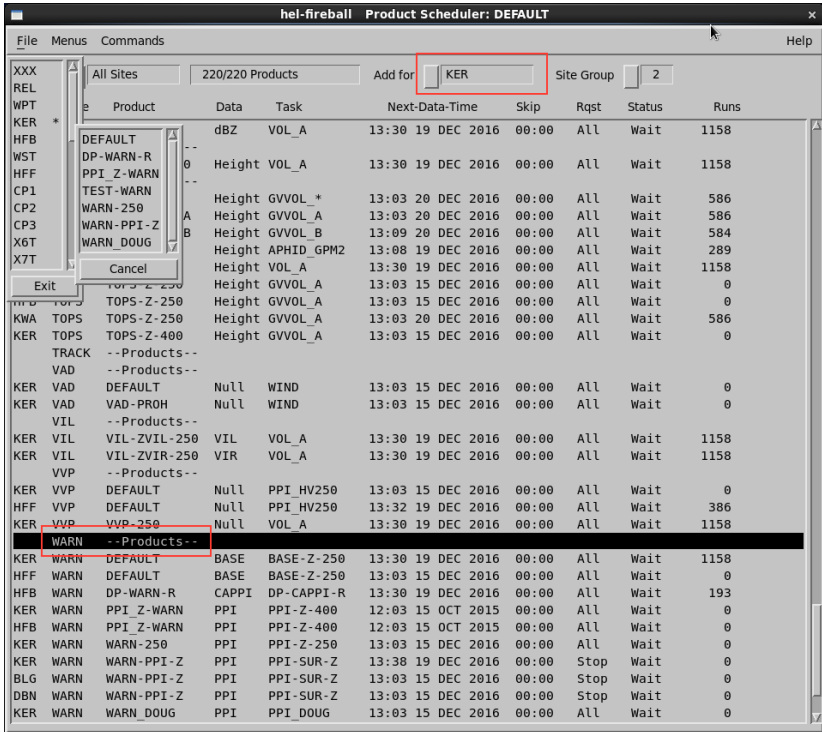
hel-fireball Product Scheduler: DEFAULT

File Menus Commands Help

All Sites | 220/220 Products | Add for | KER | Site Group | 2

XXX
REL
WPT
KER *
HFB
WST
HFF
CP1
CP2
CP3
X6T
X7T

Exit

DEFAULT
DP-WARN-R
PPI_Z-WARN
TEST-WARN
WARN-250
WARN-PPI-Z
WARN_DOUG

Cancel

| Site | Type | Product | Data | Task | Next-Data-Time | Skip | Rqst | Status | Runs |
|---|---|---|---|---|---|---|---|---|---|
| | | | dBZ | VOL_A | 13:30 19 DEC 2016 | 00:00 | All | Wait | 1158 |
| | | -- | | | | | | | |
| | | 0 | Height | VOL_A | 13:30 19 DEC 2016 | 00:00 | All | Wait | 1158 |
| | | -- | | | | | | | |
| | | | Height | GVVOL_* | 13:03 20 DEC 2016 | 00:00 | All | Wait | 586 |
| | | A | Height | GVVOL_A | 13:03 20 DEC 2016 | 00:00 | All | Wait | 586 |
| | | B | Height | GVVOL_B | 13:09 20 DEC 2016 | 00:00 | All | Wait | 584 |
| | | | Height | APHID_GPM2 | 13:08 19 DEC 2016 | 00:00 | All | Wait | 289 |
| | | | Height | VOL_A | 13:30 19 DEC 2016 | 00:00 | All | Wait | 1158 |
| | | TOPS-Z-250 | Height | GVVOL_A | 13:03 15 DEC 2016 | 00:00 | All | Wait | 0 |
| HFB | TOPS | TOPS-Z-250 | Height | GVVOL_A | 13:03 15 DEC 2016 | 00:00 | All | Wait | 0 |
| KWA | TOPS | TOPS-Z-250 | Height | GVVOL_A | 13:03 20 DEC 2016 | 00:00 | All | Wait | 586 |
| KER | TOPS | TOPS-Z-400 | Height | GVVOL_A | 13:03 15 DEC 2016 | 00:00 | All | Wait | 0 |
| | TRACK | --Products-- | | | | | | | |
| | VAD | --Products-- | | | | | | | |
| KER | VAD | DEFAULT | Null | WIND | 13:03 15 DEC 2016 | 00:00 | All | Wait | 0 |
| KER | VAD | VAD-PROH | Null | WIND | 13:03 15 DEC 2016 | 00:00 | All | Wait | 0 |
| | VIL | --Products-- | | | | | | | |
| KER | VIL | VIL-ZVIL-250 | VIL | VOL_A | 13:30 19 DEC 2016 | 00:00 | All | Wait | 1158 |
| KER | VIL | VIL-ZVIR-250 | VIR | VOL_A | 13:30 19 DEC 2016 | 00:00 | All | Wait | 1158 |
| | VVP | --Products-- | | | | | | | |
| KER | VVP | DEFAULT | Null | PPI_HV250 | 13:03 15 DEC 2016 | 00:00 | All | Wait | 0 |
| HFF | VVP | DEFAULT | Null | PPI_HV250 | 13:32 19 DEC 2016 | 00:00 | All | Wait | 386 |
| KER | VVP | VVP-250 | Null | VOL_A | 13:30 19 DEC 2016 | 00:00 | All | Wait | 1158 |
| | WARN | --Products-- | | | | | | | |
| KER | WARN | DEFAULT | BASE | BASE-Z-250 | 13:30 19 DEC 2016 | 00:00 | All | Wait | 1158 |
| HFF | WARN | DEFAULT | BASE | BASE-Z-250 | 13:03 15 DEC 2016 | 00:00 | All | Wait | 0 |
| HFB | WARN | DP-WARN-R | CAPPI | DP-CAPPI-R | 13:30 19 DEC 2016 | 00:00 | All | Wait | 193 |
| KER | WARN | PPI_Z-WARN | PPI | PPI-Z-400 | 12:03 15 OCT 2015 | 00:00 | All | Wait | 0 |
| HFB | WARN | PPI_Z-WARN | PPI | PPI-Z-400 | 12:03 15 OCT 2015 | 00:00 | All | Wait | 0 |
| KER | WARN | WARN-250 | PPI | PPI-Z-250 | 13:03 15 DEC 2016 | 00:00 | All | Wait | 0 |
| KER | WARN | WARN-PPI-Z | PPI | PPI-SUR-Z | 13:38 19 DEC 2016 | 00:00 | Stop | Wait | 0 |
| BLG | WARN | WARN-PPI-Z | PPI | PPI-SUR-Z | 13:03 15 DEC 2016 | 00:00 | Stop | Wait | 0 |
| DBN | WARN | WARN-PPI-Z | PPI | PPI-SUR-Z | 13:03 15 DEC 2016 | 00:00 | Stop | Wait | 0 |
| KER | WARN | WARN_DOUG | PPI | PPI_DOUG | 13:03 15 DEC 2016 | 00:00 | All | Wait | 0 |